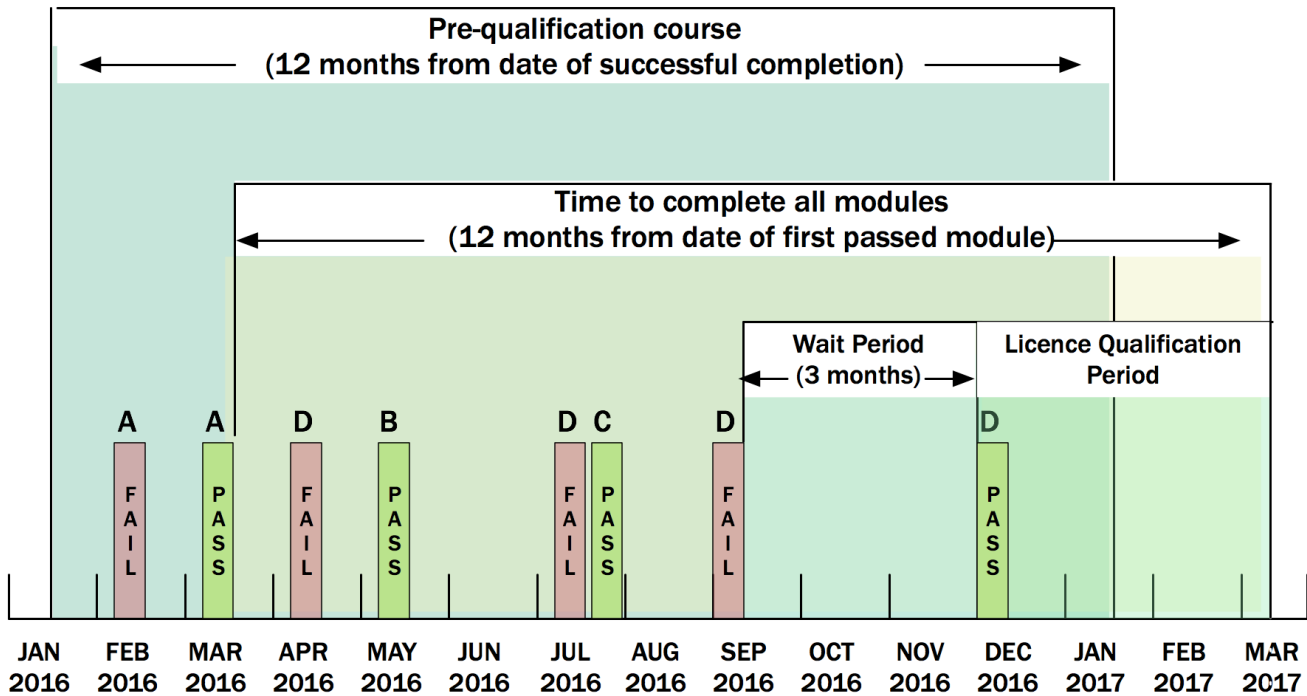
Pre-qualification course
(12 months from date of successful completion)

Time to complete all modules
(12 months from date of first passed module)

Wait Period
(3 months)

Licence Qualification Period

A FAIL
A PASS
D FAIL
B PASS
D FAIL
C PASS
D FAIL
D PASS

JAN 2016
FEB 2016
MAR 2016
APR 2016
MAY 2016
JUN 2016
JUL 2016
AUG 2016
SEP 2016
OCT 2016
NOV 2016
DEC 2016
JAN 2017
FEB 2017
MAR 2017